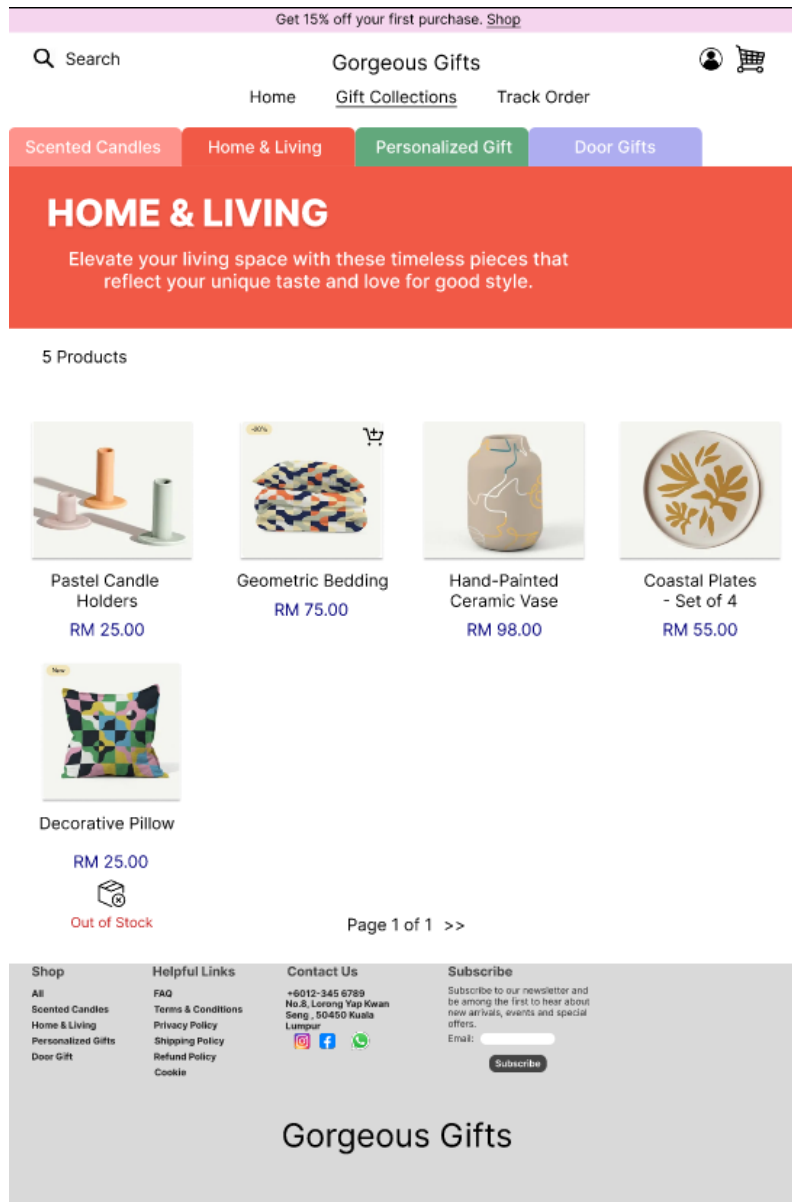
Get 15% off your first purchase. Shop

Search

Gorgeous Gifts

Home Gift Collections Track Order

Scented Candles Home & Living Personalized Gift Door Gifts

HOME & LIVING

Elevate your living space with these timeless pieces that reflect your unique taste and love for good style.

5 Products

-80%

Pastel Candle Holders
RM 25.00

Geometric Bedding
RM 75.00

Hand-Painted Ceramic Vase
RM 98.00

Coastal Plates - Set of 4
RM 55.00

New

Decorative Pillow
RM 25.00
Out of Stock

Page 1 of 1 >>

Shop
All
Scented Candles
Home & Living
Personalized Gifts
Door Gift

Helpful Links
FAQ
Terms & Conditions
Privacy Policy
Shipping Policy
Refund Policy
Cookie

Contact Us
+6012-345 6789
No.8, Lorong Yap Kwan Seng , 50450 Kuala Lumpur

Subscribe
Subscribe to our newsletter and be among the first to hear about new arrivals, events and special offers.
Email:
Subscribe

Gorgeous Gifts